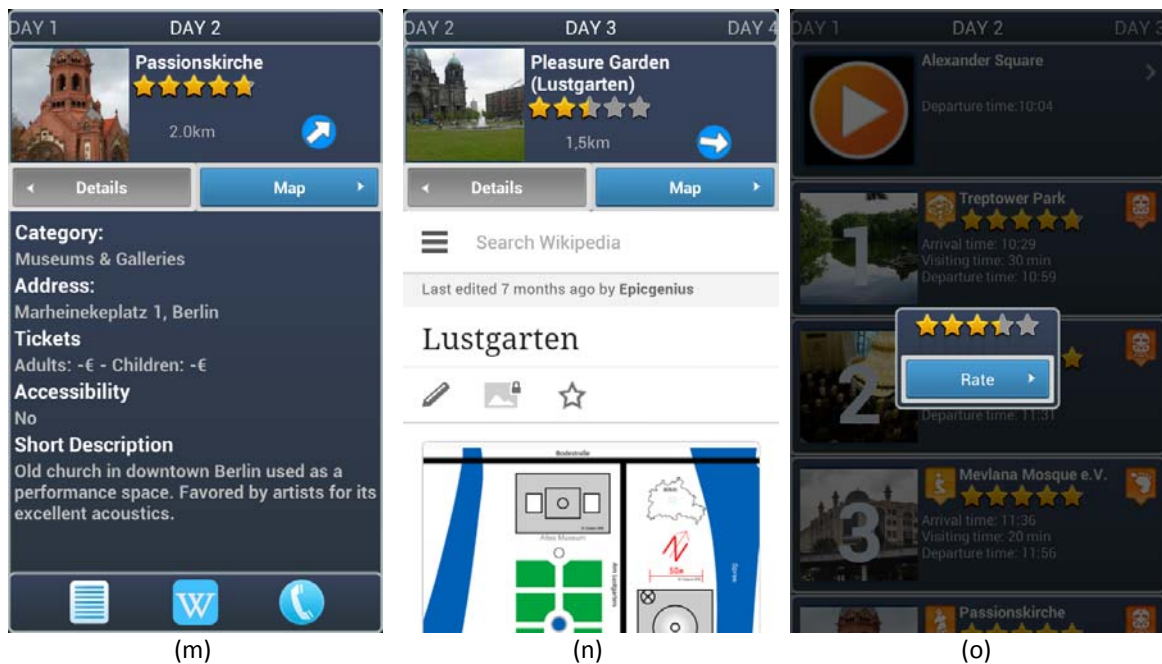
DAY 1 DAY 2

Passionskirche

2.0km

Details Map

Category:
Museums & Galleries
Address:
Marheinekeplatz 1, Berlin
Tickets
Adults: -€ - Children: -€
Accessibility
No
Short Description
Old church in downtown Berlin used as a performance space. Favored by artists for its excellent acoustics.

W

(m)

DAY 2 DAY 3 DAY 4

Pleasure Garden (Lustgarten)

1,5km

Details Map

Search Wikipedia

Last edited 7 months ago by Epicgenius

Lustgarten

Bodestraße

Altes Museum

Am Lustgarten

Spree

50m

(n)

DAY 1 DAY 2 DAY 3

Alexander Square

Departure time:10:04

Treptower Park

1

Arrival time: 10:29
Visiting time: 30 min
Departure time: 10:59

2

Rate

Departure time: 11:31

Mevlana Mosque e.V.

3

Arrival time: 11:36
Visiting time: 20 min
Departure time: 11:56

Passionskirche

(o)